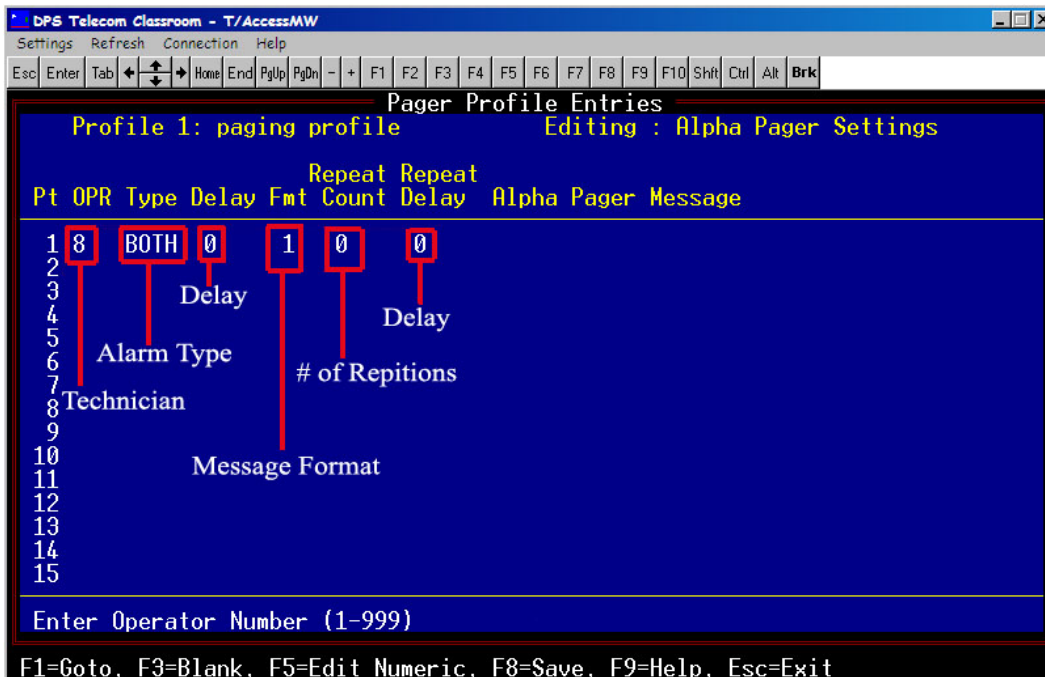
DPS Telecom Classroom - T/AccessMW

Settings Refresh Connection Help

Esc Enter Tab Home End PgUp PgDn - + F1 F2 F3 F4 F5 F6 F7 F8 F9 F10 Shft Ctrl Alt Brk

Pager Profile Entries

Profile 1: paging profile Editing : Alpha Pager Settings

| Pt | OPR | Type | Delay | Fmt | Repeat Count | Repeat Delay | Alpha Pager Message |
|---|---|---|---|---|---|---|---|
| 1 | 8 | BOTH | 0 | 1 | 0 | 0 | |
| 2 | | | | | | | |
| 3 | | | | | | | |
| 4 | | | | | | | |
| 5 | | | | | | | |
| 6 | | | | | | | |
| 7 | | | | | | | |
| 8 | | | | | | | |
| 9 | | | | | | | |
| 10 | | | | | | | |
| 11 | | | | | | | |
| 12 | | | | | | | |
| 13 | | | | | | | |
| 14 | | | | | | | |
| 15 | | | | | | | |

Delay

Delay

Alarm Type

# of Repitions

Technician

Message Format

Enter Operator Number (1-999)

F1=Goto, F3=Blank, F5=Edit Numeric, F8=Save, F9=Help, Esc=Exit